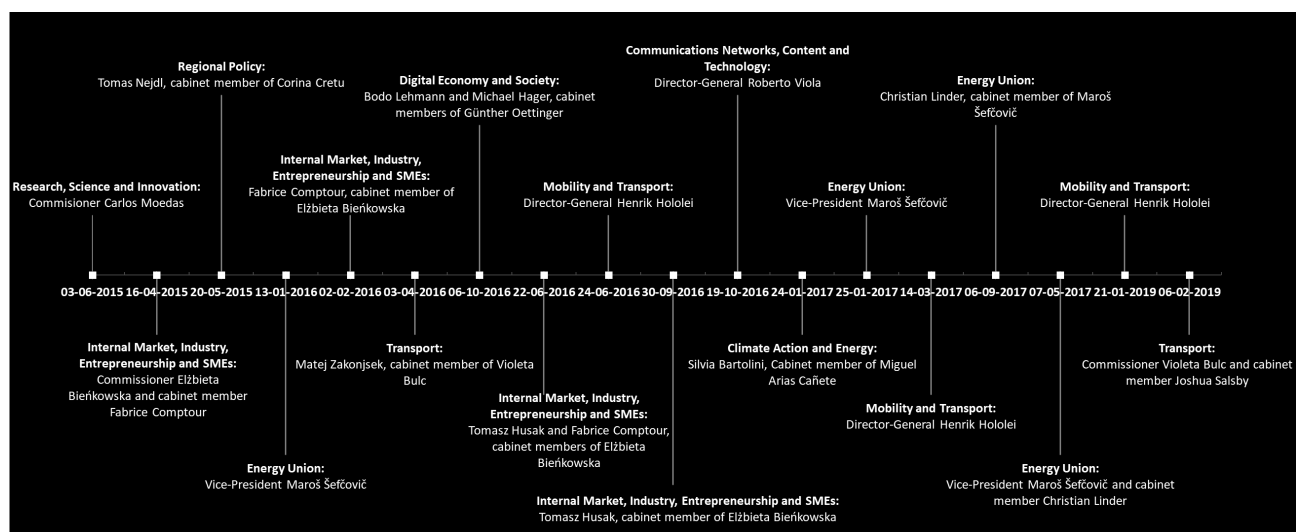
Regional Policy:
Tomas Nejdl, cabinet member of Corina Cretu

Research, Science and Innovation:
Commisioner Carlos Moedas

Internal Market, Industry, Entrepreneurship and SMEs:
Fabrice Comptour, cabinet member of Elżbieta Bieńkowska

Digital Economy and Society:
Bodo Lehmann and Michael Hager, cabinet members of Günther Oettinger

Mobility and Transport:
Director-General Henrik Hololei

Communications Networks, Content and Technology:
Director-General Roberto Viola

Energy Union:
Vice-President Maroš Šefčovič

Energy Union:
Christian Linder, cabinet member of Maroš Šefčovič

Mobility and Transport:
Director-General Henrik Hololei

03-06-2015 16-04-2015 20-05-2015 13-01-2016 02-02-2016 03-04-2016 06-10-2016 22-06-2016 24-06-2016 30-09-2016 19-10-2016 24-01-2017 25-01-2017 14-03-2017 06-09-2017 07-05-2017 21-01-2019 06-02-2019

Internal Market, Industry, Entrepreneurship and SMEs:
Commissioner Elżbieta Bieńkowska and cabinet member Fabrice Comptour

Energy Union:
Vice-President Maroš Šefčovič

Transport:
Matej Zakonjsek, cabinet member of Violeta Bulc

Internal Market, Industry, Entrepreneurship and SMEs:
Tomasz Husak and Fabrice Comptour, cabinet members of Elżbieta Bieńkowska

Internal Market, Industry, Entrepreneurship and SMEs:
Tomasz Husak, cabinet member of Elżbieta Bieńkowska

Climate Action and Energy:
Silvia Bartolini, Cabinet member of Miguel Arias Cañete

Mobility and Transport:
Director-General Henrik Hololei

Energy Union:
Vice-President Maroš Šefčovič and cabinet member Christian Linder

Transport:
Commissioner Violeta Bulc and cabinet member Joshua Salsby